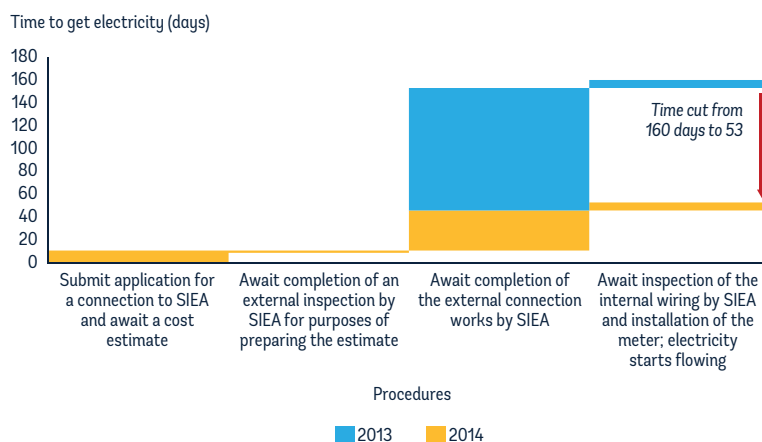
Time to get electricity (days)

180
160
140
120
100
80
60
40
20
0

Time cut from 160 days to 53

Submit application for a connection to SIEA and await a cost estimate

Await completion of an external inspection by SIEA for purposes of preparing the estimate

Await completion of the external connection works by SIEA

Await inspection of the internal wiring by SIEA and installation of the meter; electricity starts flowing

Procedures

2013 2014